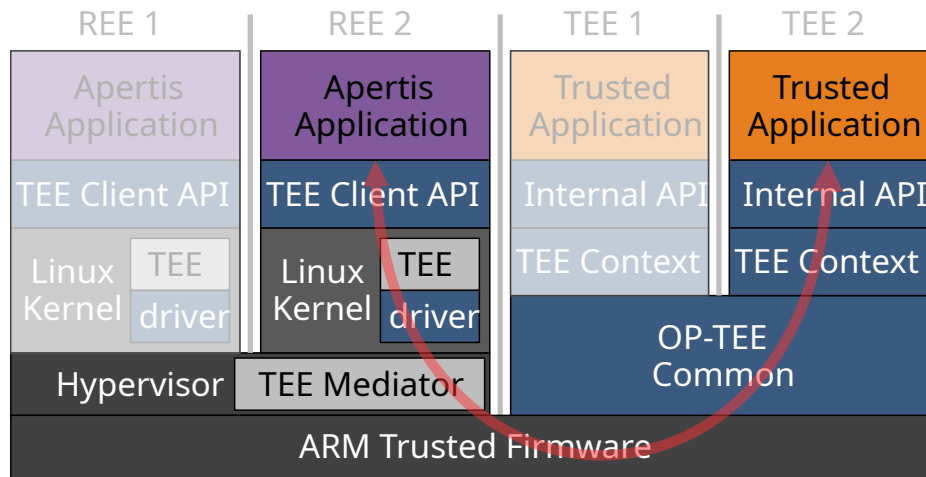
REE 1

Apertis Application

TEE Client API

Linux Kernel

TEE

driver

REE 2

Apertis Application

TEE Client API

Linux Kernel

TEE

driver

TEE 1

Trusted Application

Internal API

TEE Context

TEE 2

Trusted Application

Internal API

TEE Context

OP-TEE Common

Hypervisor

TEE Mediator

ARM Trusted Firmware